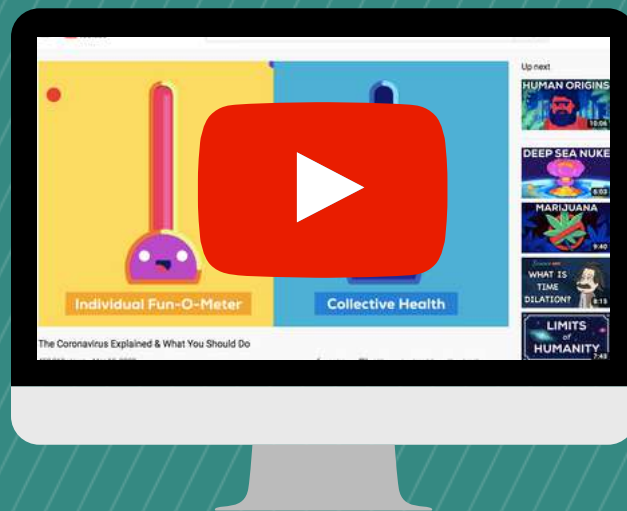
Up next

HUMAN ORIGINS
10:06

DEEP SEA NUKE
6:03

MARIJUANA
9:40

WHAT IS TIME DILATION?
6:15

LIMITS of HUMANITY
7:48

Individual Fun-O-Meter

Collective Health

The Coronavirus Explained & What You Should Do

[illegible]